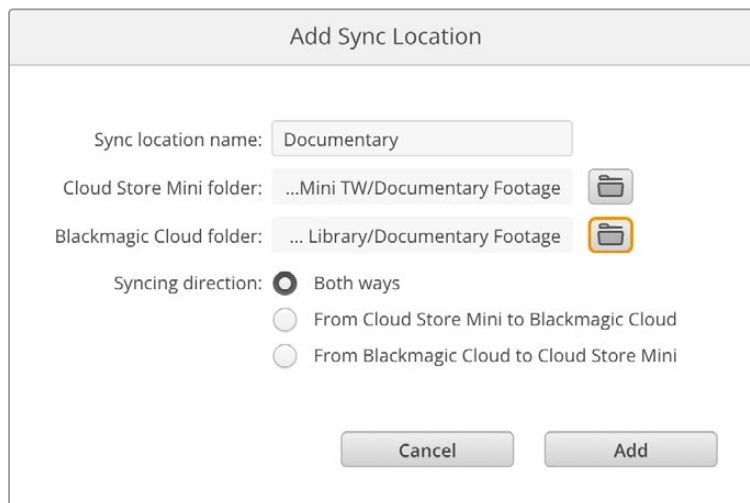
Add Sync Location

Sync location name: Documentary

Cloud Store Mini folder: ...Mini TW/Documentary Footage

Blackmagic Cloud folder: ... Library/Documentary Footage

Syncing direction: Both ways

From Cloud Store Mini to Blackmagic Cloud

From Blackmagic Cloud to Cloud Store Mini

Cancel

Add